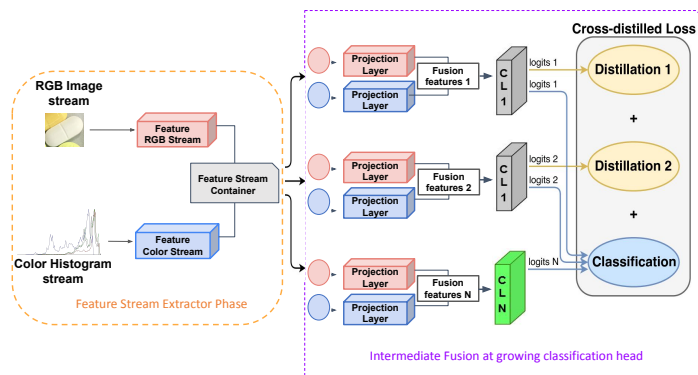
RGB Image stream

Feature RGB Stream

Feature Stream Container

Feature Color Stream

Color Histogram stream

Feature Stream Extractor Phase

Projection Layer

Projection Layer

Fusion features 1

CL 1

logits 1

logits 1

Projection Layer

Projection Layer

Fusion features 2

CL 1

logits 2

logits 2

Projection Layer

Projection Layer

Fusion features N

CL N

logits N

Cross-distilled Loss

Distillation 1

+

Distillation 2

+

Classification

Intermediate Fusion at growing classification head